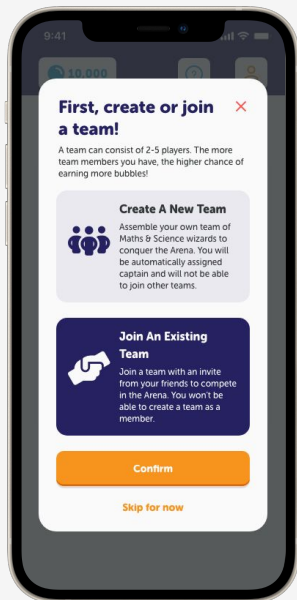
9:41

10,000

First, create or join a team!

A team can consist of 2-5 players. The more team members you have, the higher chance of earning more bubbles!

Create A New Team

Assemble your own team of Maths & Science wizards to conquer the Arena. You will be automatically assigned captain and will not be able to join other teams.

Join An Existing Team

Join a team with an invite from your friends to compete in the Arena. You won't be able to create a team as a member.

Confirm

Skip for now